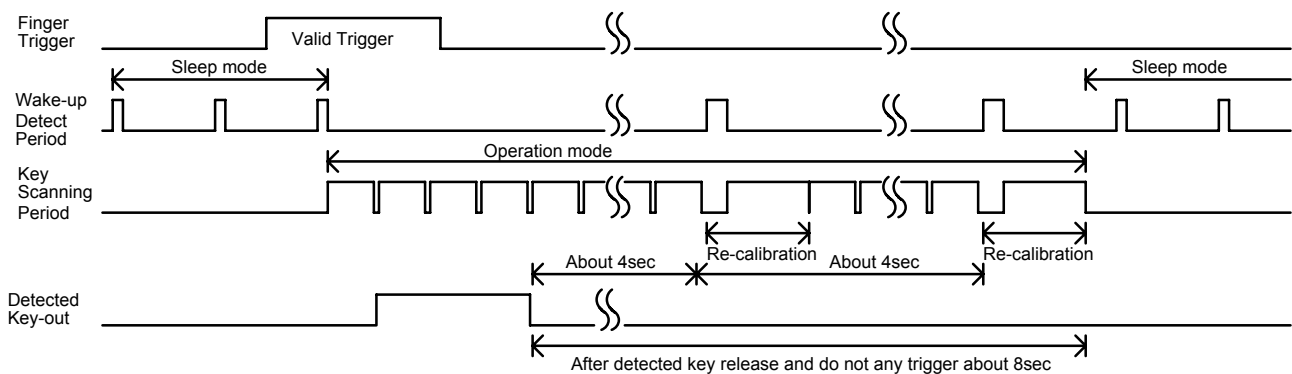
Finger Trigger
Valid Trigger
Sleep mode
Sleep mode
Wake-up Detect Period
Operation mode
Key Scanning Period
Re-calibration
Re-calibration
About 4sec
About 4sec
Detected Key-out
After detected key release and do not any trigger about 8sec